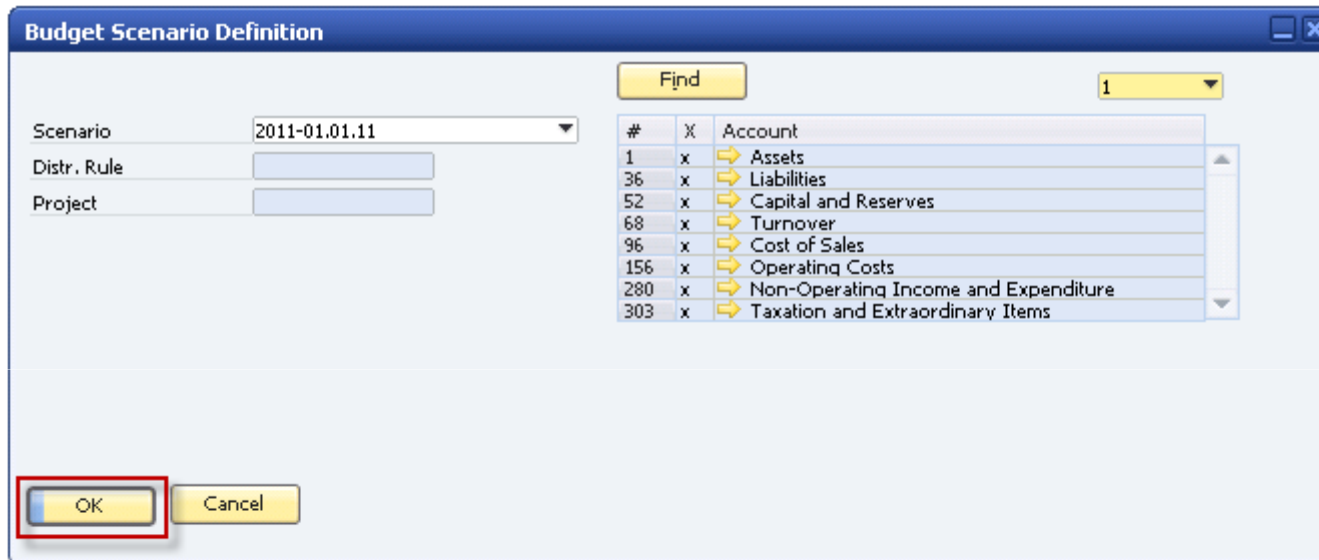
Budget Scenario Definition

Find

1

Scenario 2011-01.01.11
Distr. Rule
Project

| # | X | Account |
|---|---|---|
| 1 | x | Assets |
| 36 | x | Liabilities |
| 52 | x | Capital and Reserves |
| 68 | x | Turnover |
| 96 | x | Cost of Sales |
| 156 | x | Operating Costs |
| 280 | x | Non-Operating Income and Expenditure |
| 303 | x | Taxation and Extraordinary Items |

OK Cancel